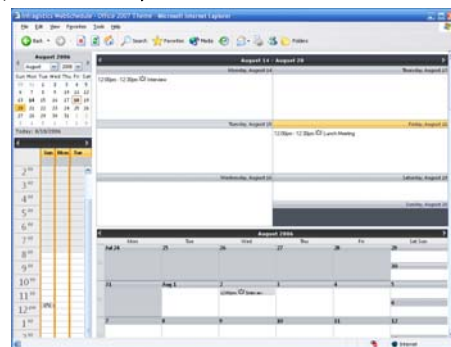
Infragistics WebSchedule - Office 2007 Theme - Microsoft Internet Explorer

File Edit View Favorites Tools Help

Back Search Favorites Media Folders

August 2006

August 2006

Sun Mon Tue Wed Thu Fri Sat

30 31 1 2 3 4 5
6 7 8 9 10 11 12
13 14 15 16 17 18 19
20 21 22 23 24 25 26
27 28 29 30 31 1 2
3 4 5 6 7 8 9

Today: 8/18/2006

Sun Mon Tue

2 00
3 00
4 00
5 00
6 00
7 00
8 00
9 00
10 00
11 00
12 pm
1 00

August 14 - August 20

Monday, August 14
12:00pm - 12:30pm Interview

Thursday, August 17

Tuesday, August 15

Friday, August 18
12:00pm - 12:30pm Lunch Meeting

Wednesday, August 16

Saturday, August 19

Sunday, August 20

August 2006

| Mon | Tue | Wed | Thu | Fri | Sat/Sun |
|---|---|---|---|---|---|
| Jul 24 | 25 | 26 | 27 | 28 | 29 |
| | | | | | 30 |
| 31 | Aug 1 | 2 | 3 | 4 | 5 |
| | | 12:00pm Interview | | | 6 |
| 7 | 8 | 9 | 10 | 11 | 12 |

Internet